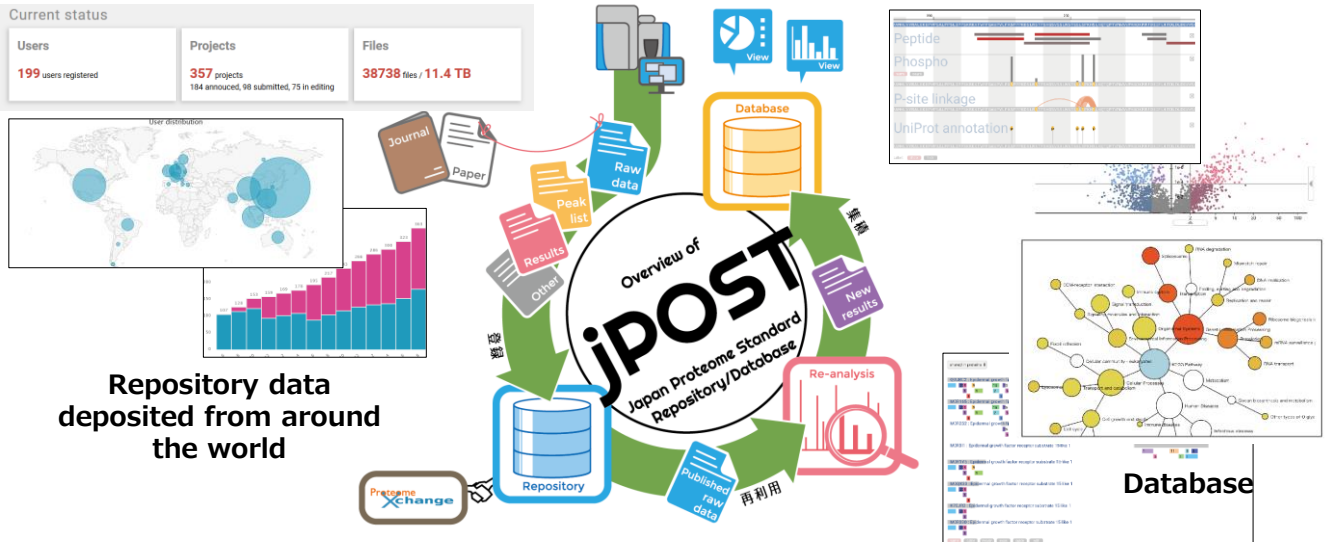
Current status

Users
199 users registered

Projects
357 projects
184 annouced, 98 submitted, 75 in editing

Files
38738 files / 11.4 TB

User distribution

Repository data deposited from around the world

Journal

Paper

Peak list

Raw data

Results

Other

View

View

Database

集積

New results

Re-analysis

再利用

Published raw data

Repository

登録

ProteomeXchange

Overview of
jPOST
Japan Proteome Standard Repository/Database

Peptide
Phospho
P-site linkage
UniProt annotation

Database